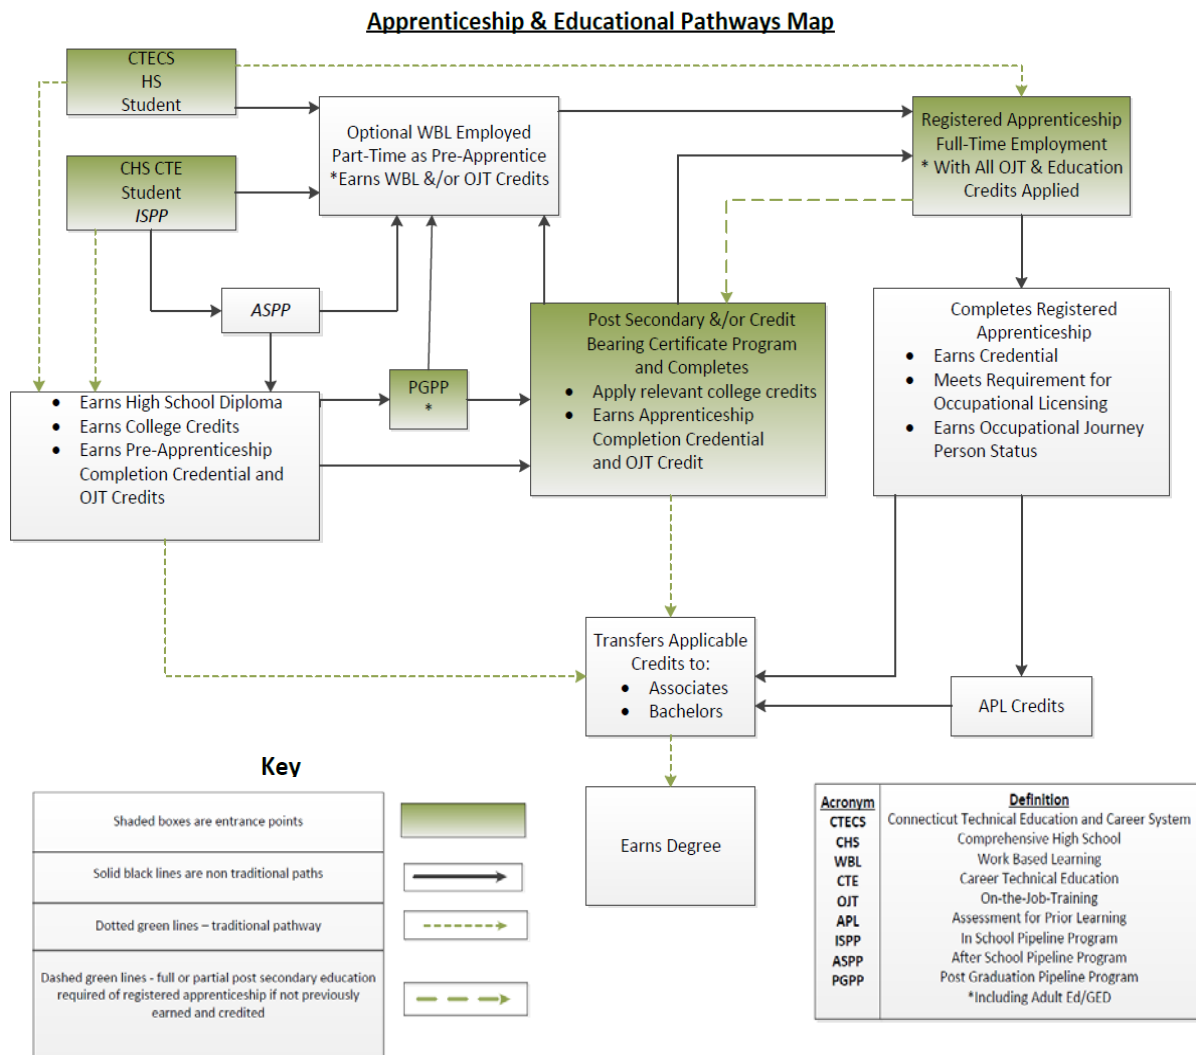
Apprenticeship & Educational Pathways Map

CTECS
HS
Student

CHS CTE
Student
ISPP

Optional WBL Employed Part-Time as Pre-Apprentice
*Earns WBL &/or OJT Credits

Registered Apprenticeship Full-Time Employment
* With All OJT & Education Credits Applied

ASPP

PGPP
*

Post Secondary &/or Credit Bearing Certificate Program and Completes
- Apply relevant college credits
- Earns Apprenticeship Completion Credential and OJT Credit

Completes Registered Apprenticeship
- Earns Credential
- Meets Requirement for Occupational Licensing
- Earns Occupational Journey Person Status

- Earns High School Diploma
- Earns College Credits
- Earns Pre-Apprenticeship Completion Credential and OJT Credits

Transfers Applicable Credits to:
- Associates
- Bachelors

APL Credits

Earns Degree

Key

| | |
|---|---|
| Shaded boxes are entrance points | |
| Solid black lines are non traditional paths | |
| Dotted green lines – traditional pathway | |
| Dashed green lines - full or partial post secondary education required of registered apprenticeship if not previously earned and credited | |

| Acronym | Definition |
|---|---|
| CTECS | Connecticut Technical Education and Career System |
| CHS | Comprehensive High School |
| WBL | Work Based Learning |
| CTE | Career Technical Education |
| OJT | On-the-Job-Training |
| APL | Assessment for Prior Learning |
| ISPP | In School Pipeline Program |
| ASPP | After School Pipeline Program |
| PGPP | Post Graduation Pipeline Program |
| | *Including Adult Ed/GED |